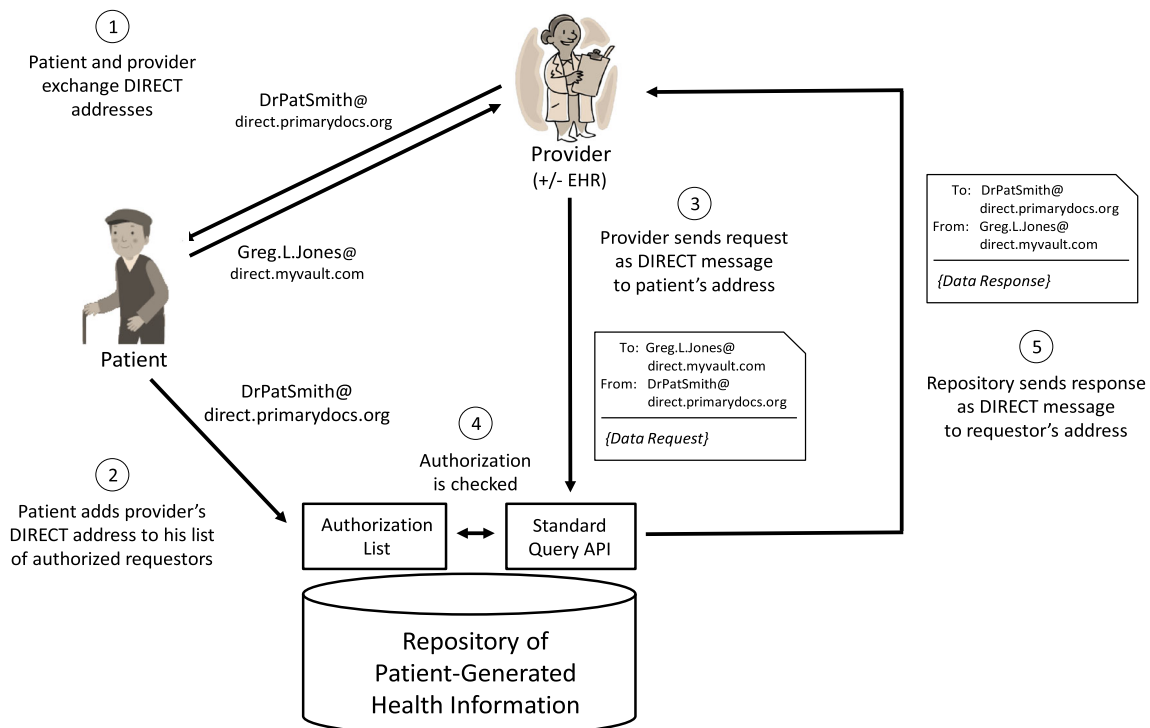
1

Patient and provider exchange DIRECT addresses

DrPatSmith@
direct.primarydocs.org

Provider
(+/- EHR)

Greg.L.Jones@
direct.myvault.com

Patient

3

Provider sends request as DIRECT message to patient's address

To: DrPatSmith@
direct.primarydocs.org
From: Greg.L.Jones@
direct.myvault.com

{Data Response}

5

Repository sends response as DIRECT message to requestor's address

To: Greg.L.Jones@
direct.myvault.com
From: DrPatSmith@
direct.primarydocs.org

{Data Request}

DrPatSmith@
direct.primarydocs.org

4

Authorization is checked

2

Patient adds provider's DIRECT address to his list of authorized requestors

Authorization List

Standard Query API

Repository of Patient-Generated Health Information